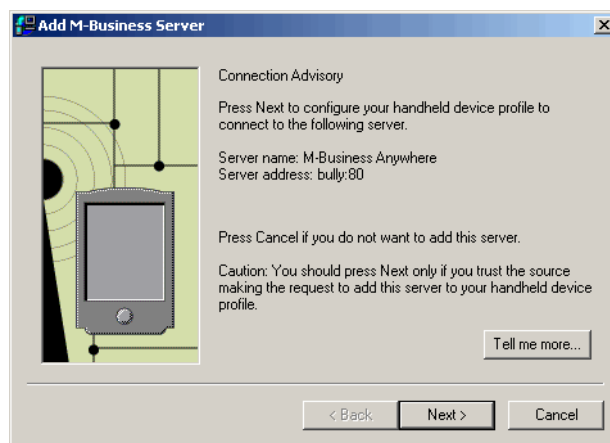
Add M-Business Server

Connection Advisory

Press Next to configure your handheld device profile to connect to the following server.

Server name: M-Business Anywhere
Server address: bully:80

Press Cancel if you do not want to add this server.

Caution: You should press Next only if you trust the source making the request to add this server to your handheld device profile.

Tell me more...

< Back

Next >

Cancel